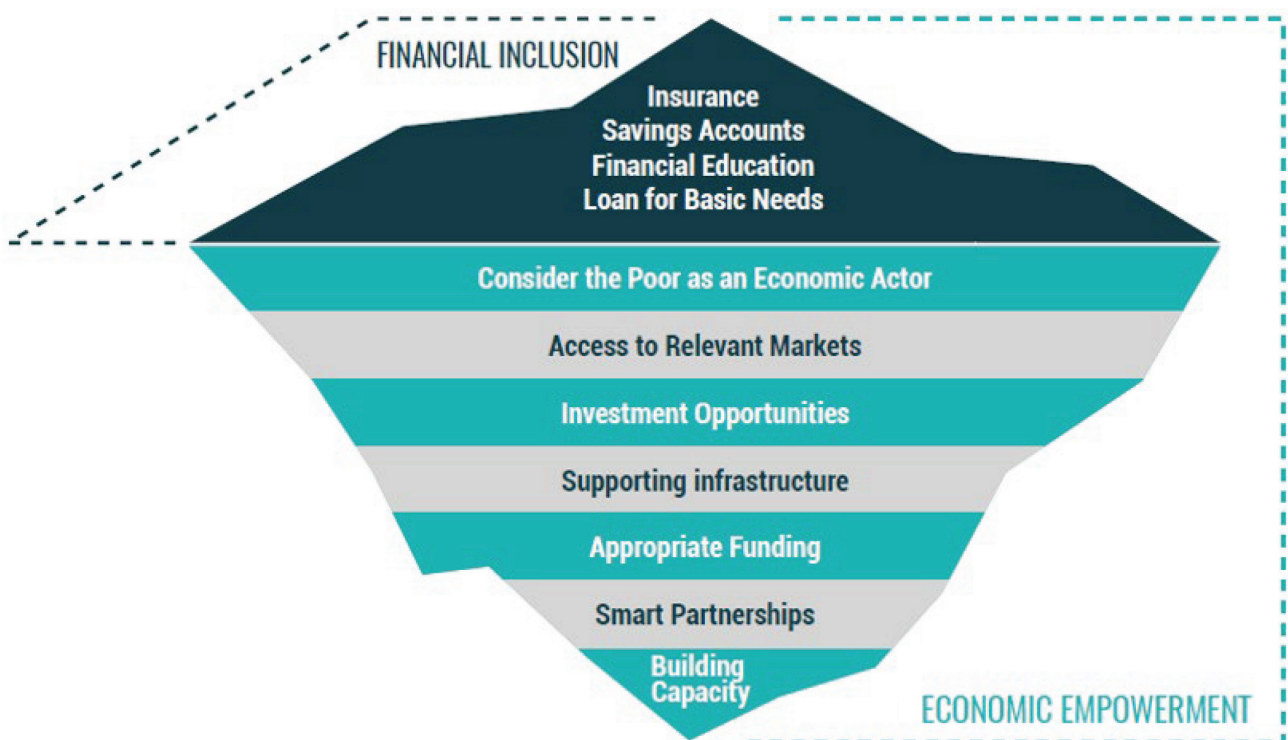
FINANCIAL INCLUSION

Insurance
Savings Accounts
Financial Education
Loan for Basic Needs

Consider the Poor as an Economic Actor

Access to Relevant Markets

Investment Opportunities

Supporting infrastructure

Appropriate Funding

Smart Partnerships

Building Capacity

ECONOMIC EMPOWERMENT